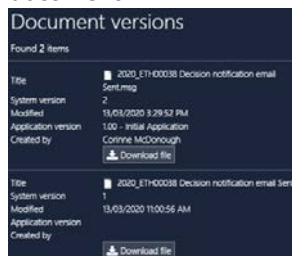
Document versions

Found 2 items

Title 2020_ETH00038 Decision notification email Sent.msg
System version 2
Modified 13/03/2020 3:29:52 PM
Application version 1.00 - Initial Application
Created by Corinne McDonough
Download file

Title 2020_ETH00038 Decision notification email Sent
System version 1
Modified 13/03/2020 11:00:56 AM
Application version
Created by
Download file